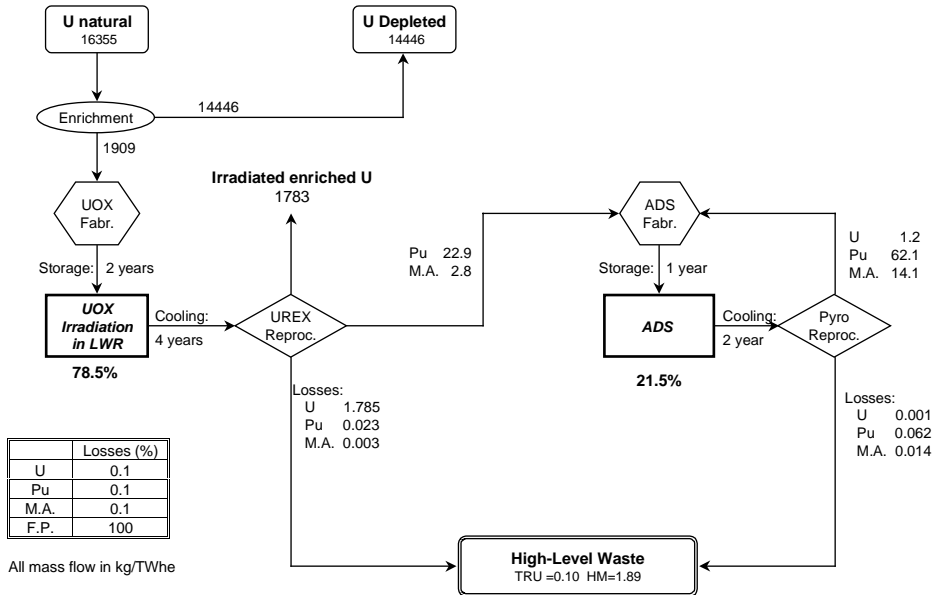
U natural
16355

U Depleted
14446

Enrichment

14446

1909

UOX
Fabr.

Storage: 2 years

UOX
Irradiation
in LWR

78.5%

Cooling:
4 years

Irradiated enriched U
1783

UREX
Reproc.

Losses:
U 1.785
Pu 0.023
M.A. 0.003

Pu 22.9
M.A. 2.8

ADS
Fabr.

Storage: 1 year

ADS

21.5%

Cooling:
2 year

Pyro
Reproc.

U 1.2
Pu 62.1
M.A. 14.1

Losses:
U 0.001
Pu 0.062
M.A. 0.014

| | Losses (%) |
|---|---|
| U | 0.1 |
| Pu | 0.1 |
| M.A. | 0.1 |
| F.P. | 100 |

All mass flow in kg/TWhe

High-Level Waste
TRU =0.10 HM=1.89